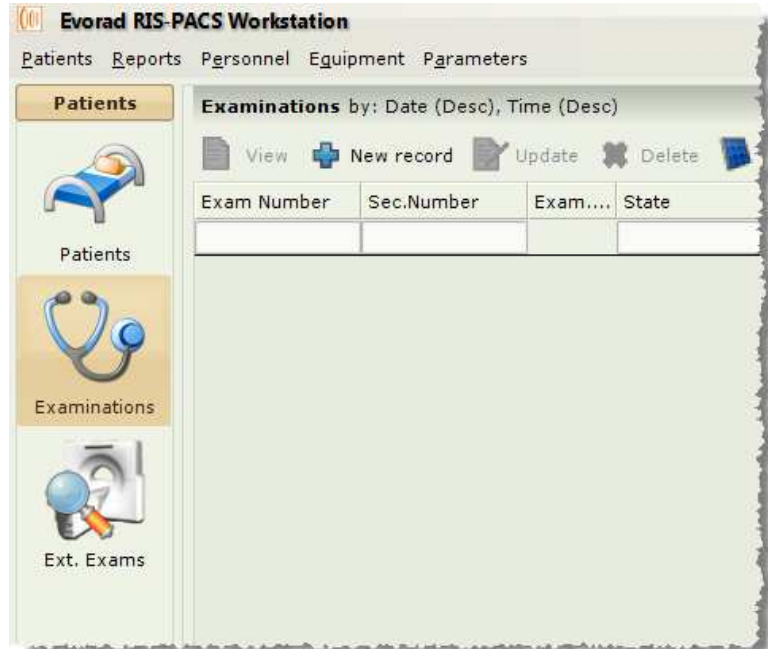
Evorad RIS-PACS Workstation

Patients Reports Personnel Equipment Parameters

Patients

Patients

Examinations

Ext. Exams

Examinations by: Date (Desc), Time (Desc)

View New record Update Delete

| Exam Number | Sec.Number | Exam.... | State |
|---|---|---|---|
| | | | |